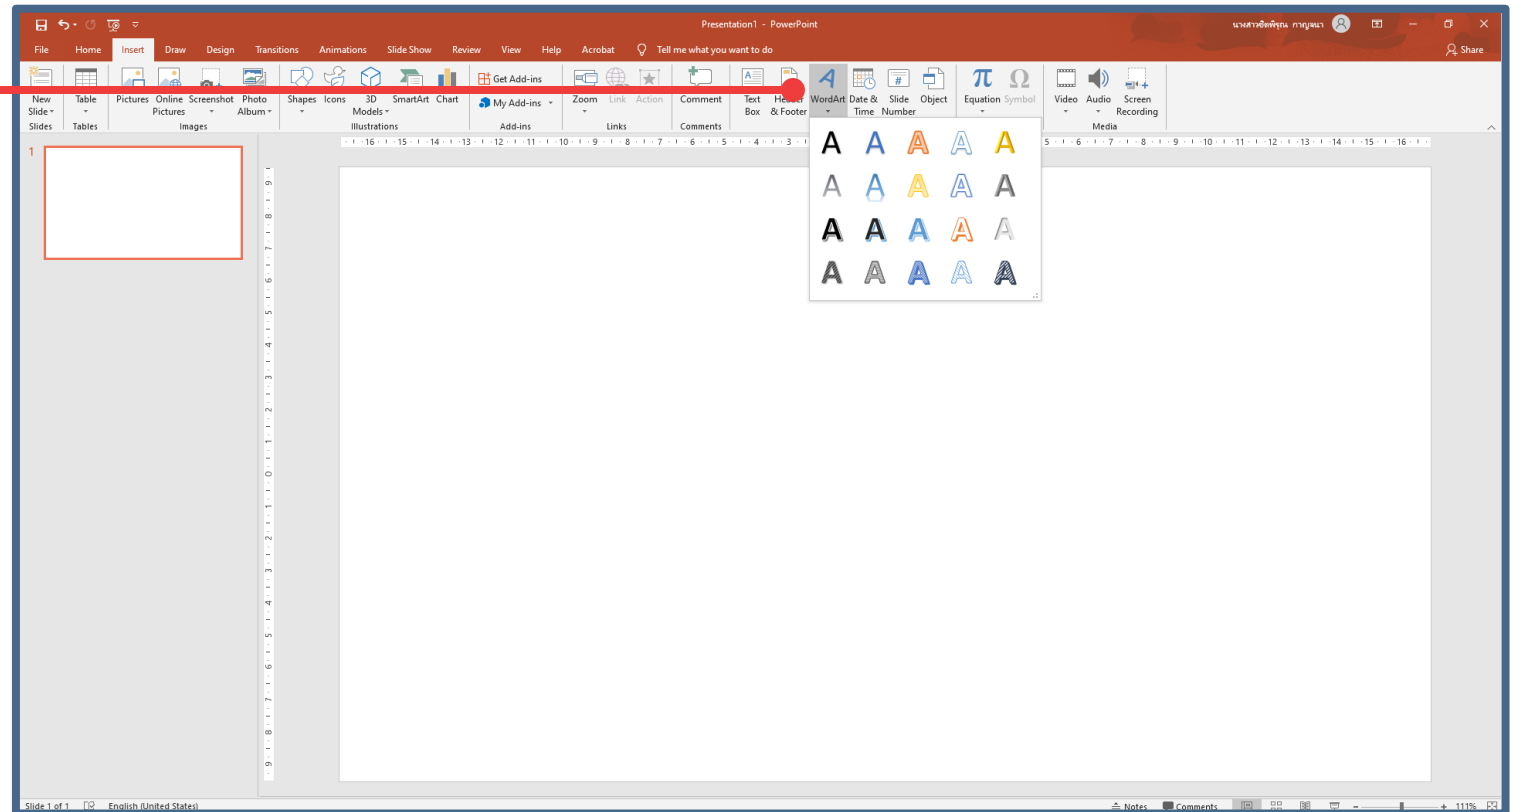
Presentation1 - PowerPoint

นางสาวชัชพิชุณ กาญจนา

Share

File Home Insert Draw Design Transitions Animations Slide Show Review View Help Acrobat Tell me what you want to do

New Slide
Slides

Table
Tables

Pictures Online Pictures Screenshot Photo Album
Images

Shapes Icons 3D Models SmartArt Chart
Illustrations

Get Add-ins
My Add-ins
Add-ins

Zoom Link Action
Links

Comment
Comments

Text Box Header & Footer WordArt Date & Time Slide Number Object

Equation Symbol

Video Audio Screen Recording
Media

A A A A A
A A A A A
A A A A A
A A A A A

1

Slide 1 of 1 English (United States) Notes Comments 111%